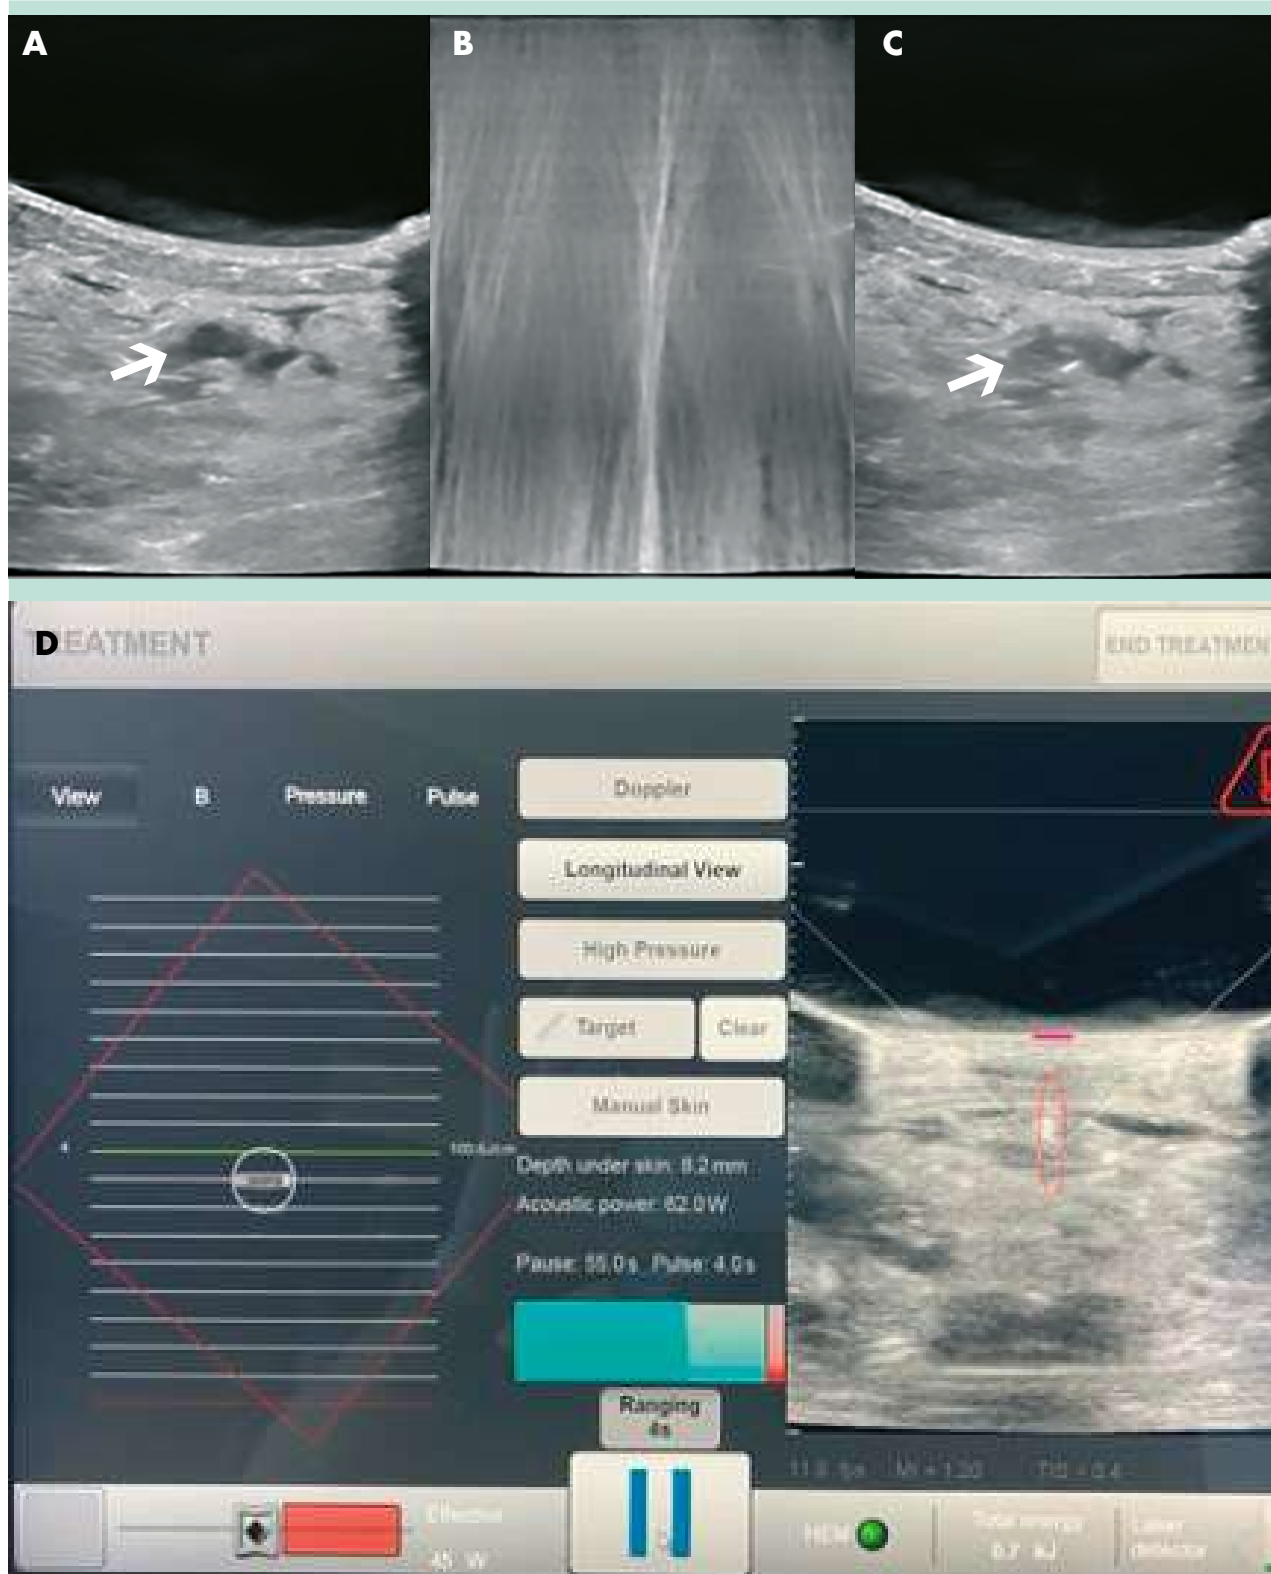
A

B

C

D EATMENT

END TREATMEN

View B Pressure Pulse

Doppler

Longitudinal View

High Pressure

Target Clear

Manual Skin

Depth under skin: 8.2 mm

Acoustic power: 82.0 W

Pause: 55.0 s Pulse: 4.0 s

Ranging 4s

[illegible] MI = 1.20 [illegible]

Effective 45 W

HCM

Total energy 0.7 kJ

Laser detector